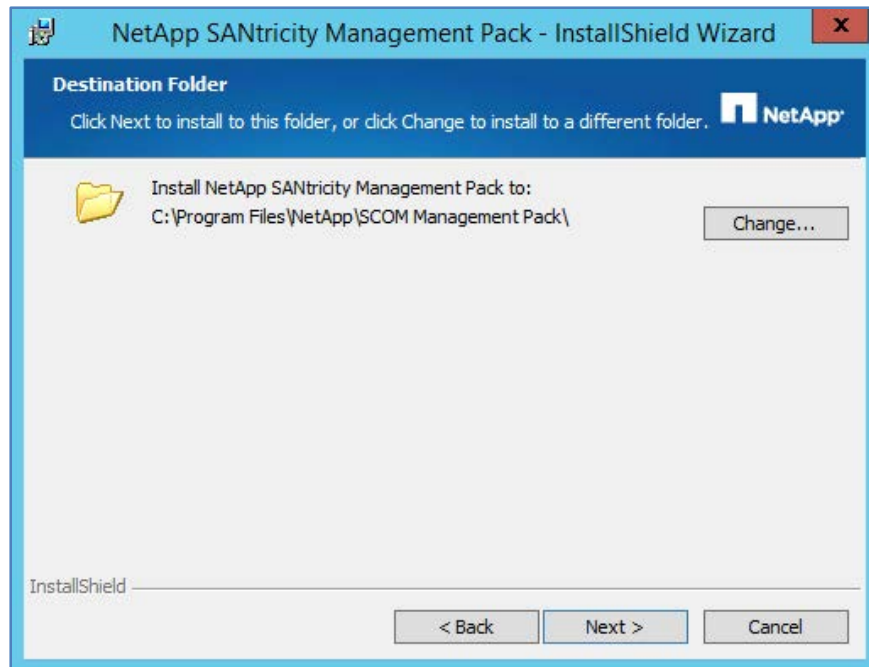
NetApp SANtricity Management Pack - InstallShield Wizard

x

Destination Folder

Click Next to install to this folder, or click Change to install to a different folder.

NetApp

Install NetApp SANtricity Management Pack to:
C:\Program Files\NetApp\SCOM Management Pack\

Change...

InstallShield

< Back

Next >

Cancel